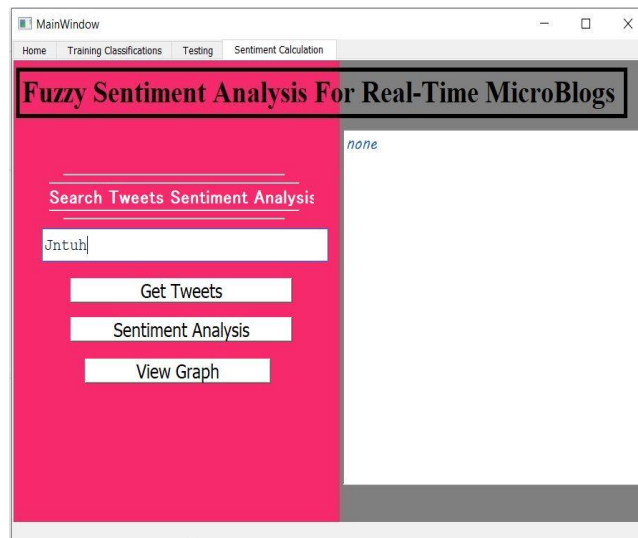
MainWindow

Home | Training Classifications | Testing | Sentiment Calculation

Fuzzy Sentiment Analysis For Real-Time MicroBlogs

Search Tweets Sentiment Analysis

Jntuh

Get Tweets

Sentiment Analysis

View Graph

none